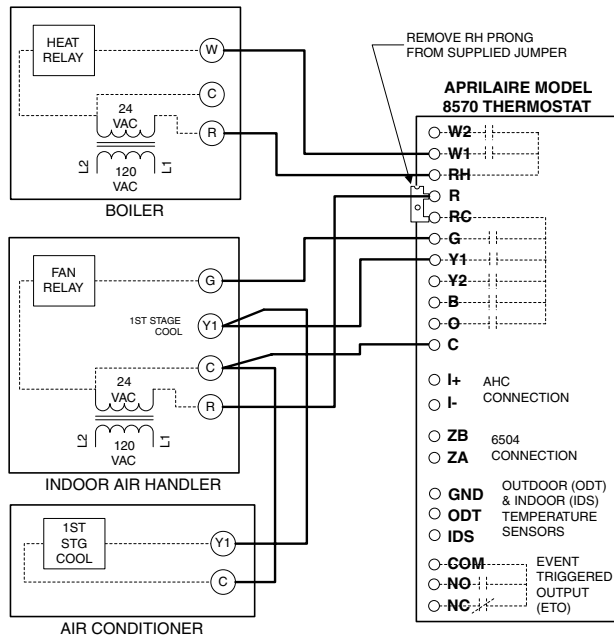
HEAT RELAY
W
C
24 VAC
R
L2
L1
120 VAC
BOILER

REMOVE RH PRONG FROM SUPPLIED JUMPER

APRILAIRE MODEL 8570 THERMOSTAT
W2
W1
RH
R
RC
G
Y1
Y2
B
O
C
I+
I-
AHC CONNECTION
ZB
ZA
6504 CONNECTION
GND
ODT
IDS
OUTDOOR (ODT) & INDOOR (IDS) TEMPERATURE SENSORS
COM
NO
NC
EVENT TRIGGERED OUTPUT (ETO)

FAN RELAY
G
1ST STAGE COOL
Y1
C
24 VAC
R
L2
L1
120 VAC
INDOOR AIR HANDLER

1ST STG COOL
Y1
C
AIR CONDITIONER